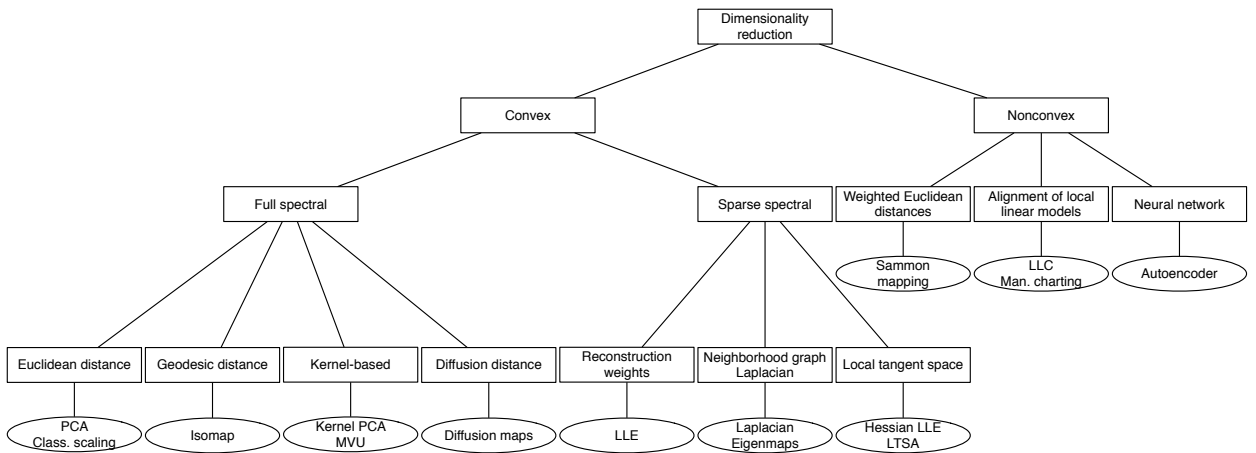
Dimensionality reduction

Convex

Nonconvex

Full spectral

Sparse spectral

Weighted Euclidean distances

Alignment of local linear models

Neural network

Sammon mapping

LLC
Man. charting

Autoencoder

Euclidean distance

Geodesic distance

Kernel-based

Diffusion distance

Reconstruction weights

Neighborhood graph Laplacian

Local tangent space

PCA
Class. scaling

Isomap

Kernel PCA
MVU

Diffusion maps

LLE

Laplacian Eigenmaps

Hessian LLE
LTSA